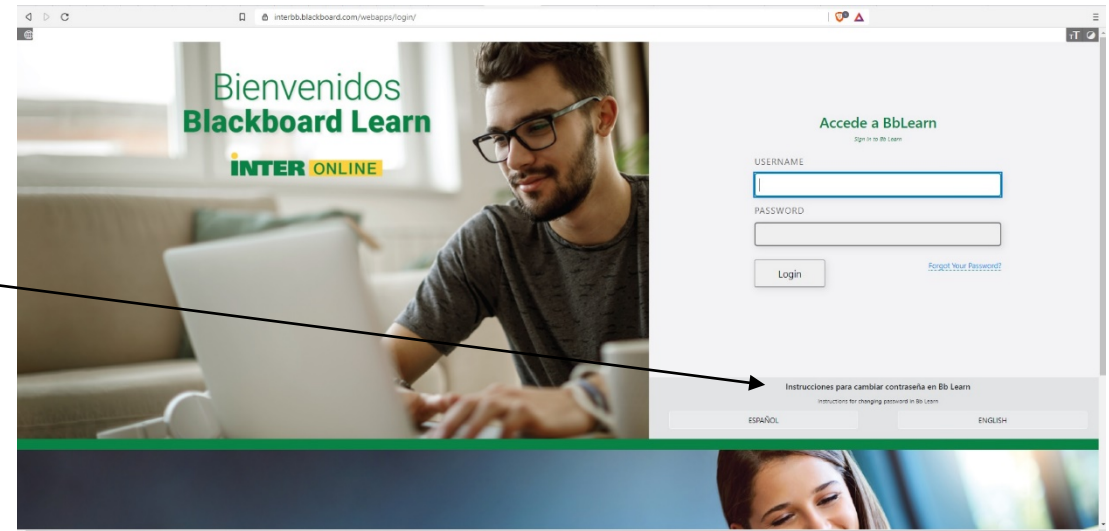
interbb.blackboard.com/webapps/login/

Bienvenidos
Blackboard Learn

INTER ONLINE

Accede a BbLearn
Sign in to Bb Learn

USERNAME

PASSWORD

Login

Forgot Your Password?

Instrucciones para cambiar contraseña en Bb Learn
Instructions for changing password in Bb Learn

ESPAÑOL

ENGLISH